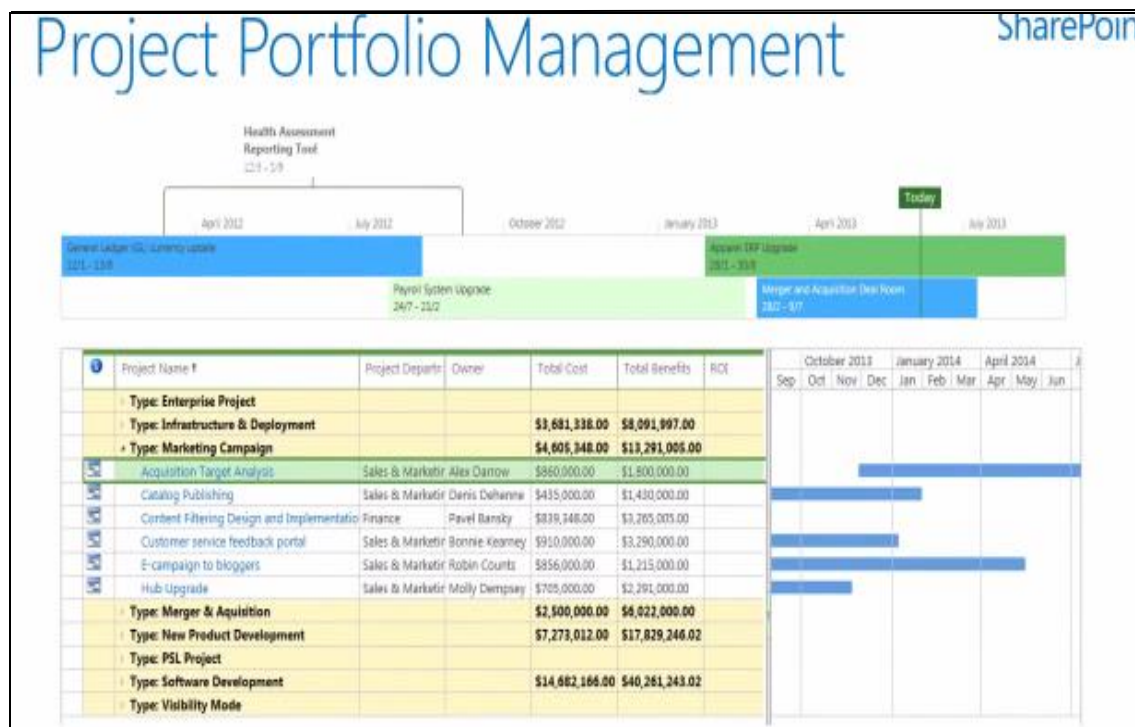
Project Portfolio Management

SharePoin

Health Assessment Reporting Tool
12/3 - 1/9

Today

April 2012 July 2012 October 2012 January 2013 April 2013 July 2013

General Ledger (GL) currency update
12/1 - 13/8

Apparel ERP Upgrade
28/1 - 30/8

Payroll System Upgrade
24/7 - 21/2

Merger and Acquisition Deal Room
28/2 - 9/7

| | Project Name | Project Departr | Owner | Total Cost | Total Benefits | ROI |
|---|---|---|---|---|---|---|
| | Type: Enterprise Project | | | | | |
| | Type: Infrastructure & Deployment | | | $3,681,338.00 | $8,091,997.00 | |
| | Type: Marketing Campaign | | | $4,605,348.00 | $13,291,005.00 | |
| | Acquisition Target Analysis | Sales & Marketir | Alex Darrow | $860,000.00 | $1,800,000.00 | |
| | Catalog Publishing | Sales & Marketir | Denis Dehenne | $435,000.00 | $1,430,000.00 | |
| | Content Filtering Design and Implementatio | Finance | Pavel Bansky | $839,348.00 | $3,265,005.00 | |
| | Customer service feedback portal | Sales & Marketir | Bonnie Kearney | $910,000.00 | $3,290,000.00 | |
| | E-campaign to bloggers | Sales & Marketir | Robin Counts | $856,000.00 | $1,215,000.00 | |
| | Hub Upgrade | Sales & Marketir | Molly Dempsey | $705,000.00 | $2,291,000.00 | |
| | Type: Merger & Aquisition | | | $2,500,000.00 | $6,022,000.00 | |
| | Type: New Product Development | | | $7,273,012.00 | $17,829,246.02 | |
| | Type: PSL Project | | | | | |
| | Type: Software Development | | | $14,682,166.00 | $40,261,243.02 | |
| | Type: Visibility Mode | | | | | |

October 2013 January 2014 April 2014
Sep Oct Nov Dec Jan Feb Mar Apr May Jun